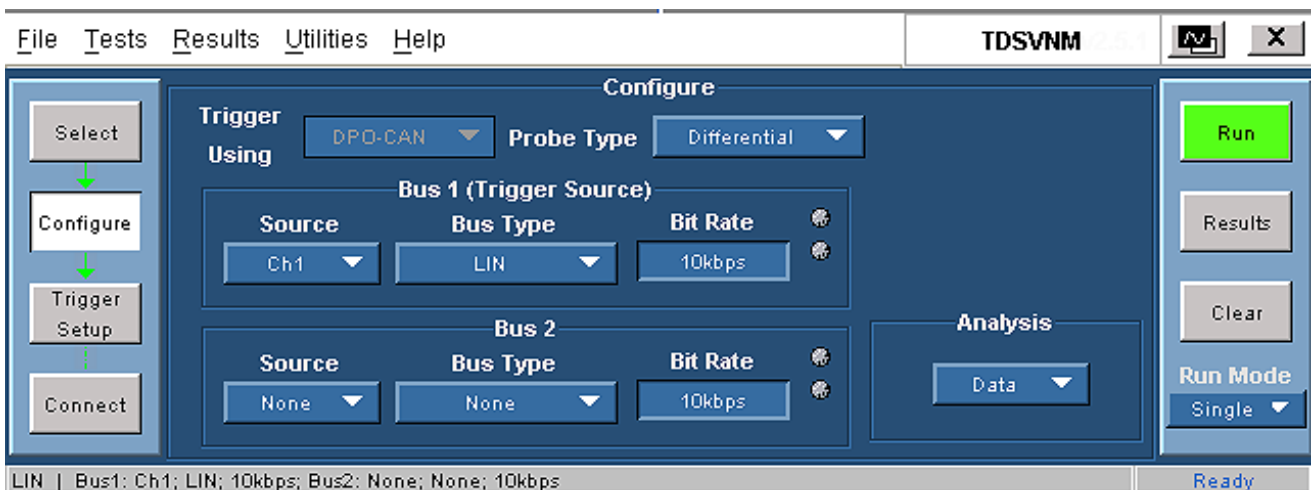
File Tests Results Utilities Help

TDSVNM 2.5.1

X

Select

Configure

Trigger Setup

Connect

Configure

Trigger Using DPO-CAN Probe Type Differential

Bus 1 (Trigger Source)

Source Ch1

Bus Type LIN

Bit Rate 10kbps

Bus 2

Source None

Bus Type None

Bit Rate 10kbps

Analysis

Data

Run

Results

Clear

Run Mode

Single

LIN | Bus1: Ch1; LIN; 10kbps; Bus2: None; None; 10kbps

Ready